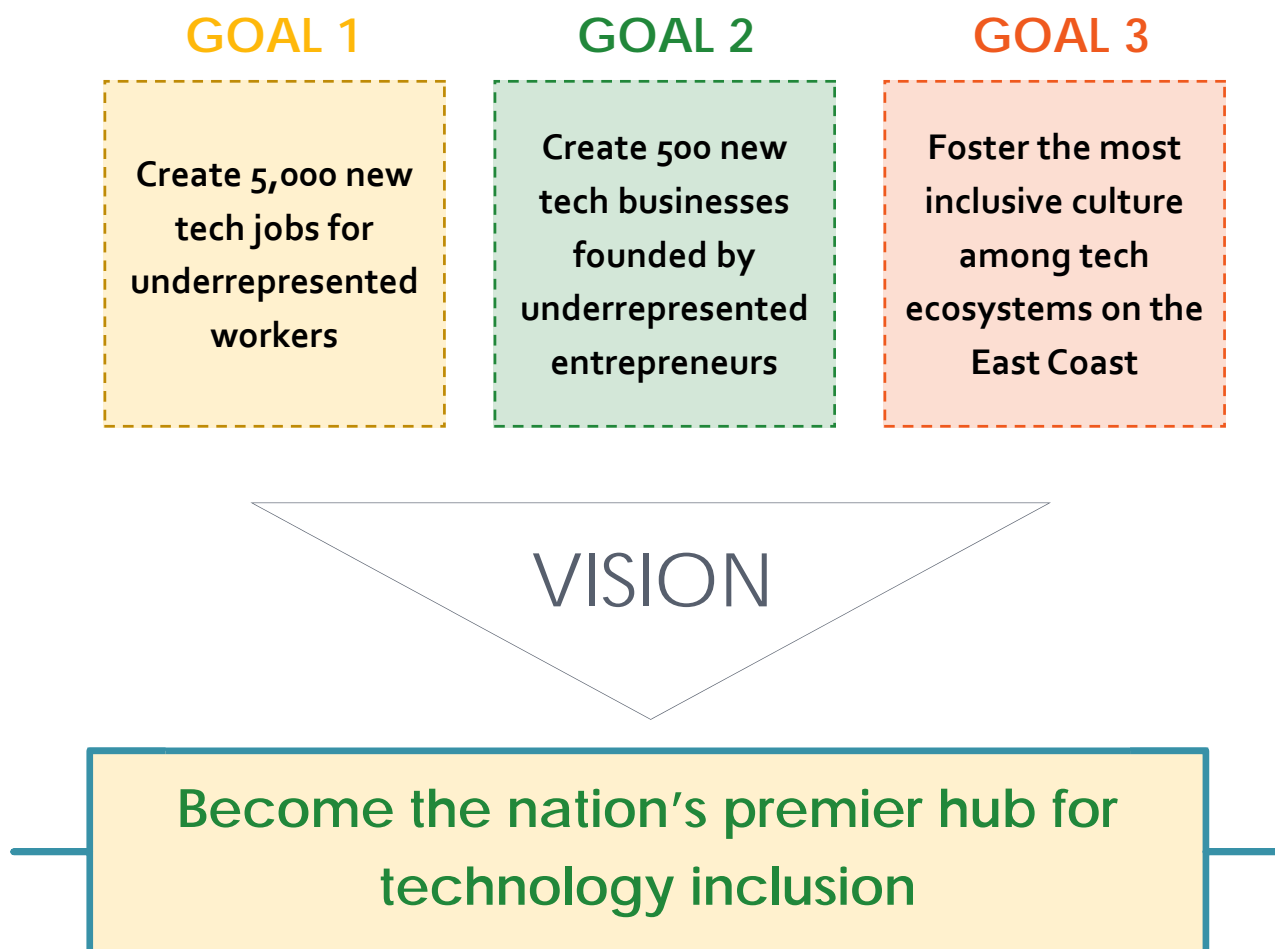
GOAL 1

Create 5,000 new tech jobs for underrepresented workers

GOAL 2

Create 500 new tech businesses founded by underrepresented entrepreneurs

GOAL 3

Foster the most inclusive culture among tech ecosystems on the East Coast

VISION

Become the nation’s premier hub for technology inclusion